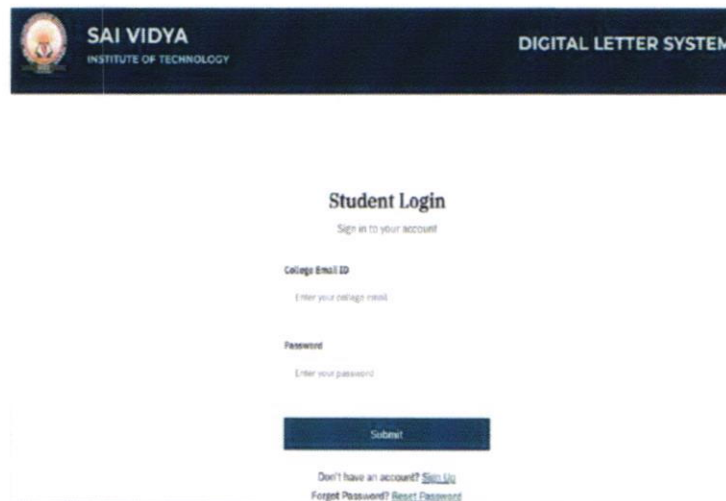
SAI VIDYA
INSTITUTE OF TECHNOLOGY

DIGITAL LETTER SYSTEM

Student Login

Sign in to your account

College Email ID

Enter your college email

Password

Enter your password

Submit

Don't have an account? Sign Up

Forgot Password? Reset Password